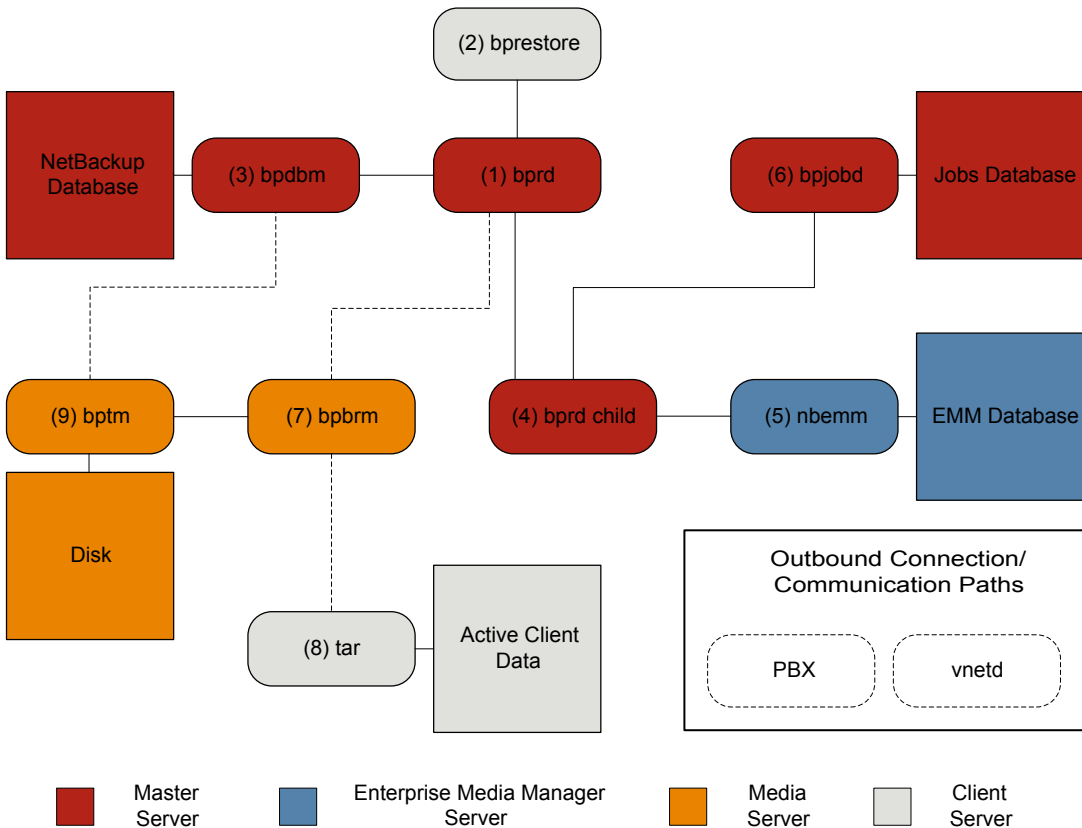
(2) bprestore

NetBackup Database

(3) bpdbm

(1) bprd

(6) bpjobd

Jobs Database

(9) bptm

(7) bpbrm

(4) bprd child

(5) nbemm

EMM Database

Disk

Outbound Connection/ Communication Paths

(8) tar

Active Client Data

PBX

vnetd

Master Server

Enterprise Media Manager Server

Media Server

Client Server